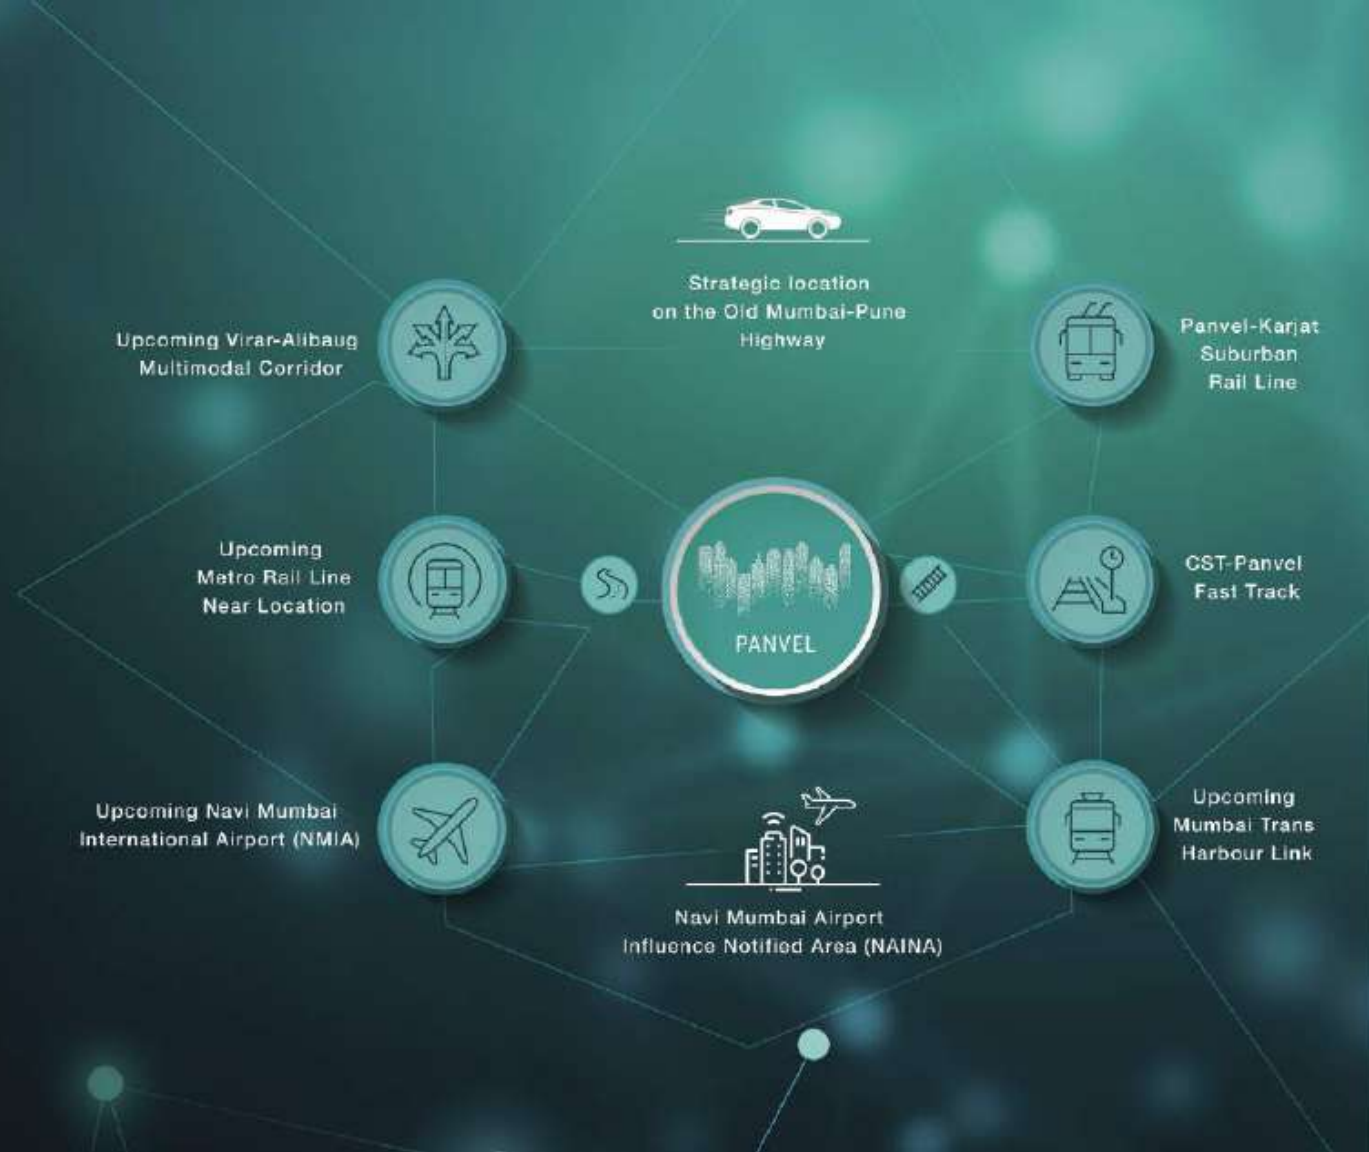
Strategic location on the Old Mumbai-Pune Highway

Upcoming Virar-Alibaug Multimodal Corridor

Panvel-Karjat Suburban Rail Line

Upcoming Metro Rail Line Near Location

PANVEL

CST-Panvel Fast Track

Upcoming Navi Mumbai International Airport (NMIA)

Upcoming Mumbai Trans Harbour Link

Navi Mumbai Airport Influence Notified Area (NAINA)